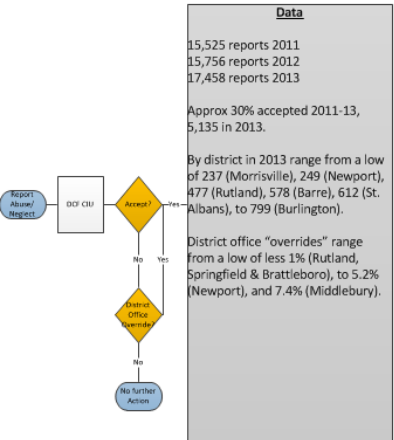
Data

15,525 reports 2011
15,756 reports 2012
17,458 reports 2013

Approx 30% accepted 2011-13, 5,135 in 2013.

By district in 2013 range from a low of 237 (Morrisville), 249 (Newport), 477 (Rutland), 578 (Barre), 612 (St. Albans), to 799 (Burlington).

District office "overrides" range from a low of less 1% (Rutland, Springfield & Brattleboro), to 5.2% (Newport), and 7.4% (Middlebury).

Report Abuse/ Neglect

DCF CIU

Accept?

Yes

No

Yes

District Office Override?

No

No further Action